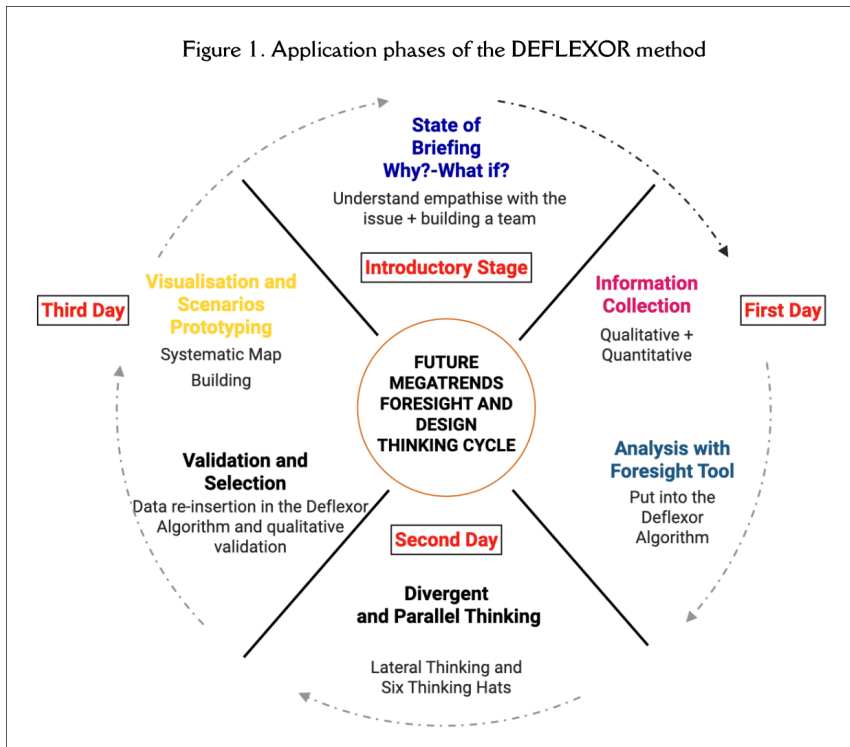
Figure 1. Application phases of the DEFLEXOR method

State of Briefing Why?-What if?

Understand empathise with the issue + building a team

Introductory Stage

Information Collection

Qualitative + Quantitative

First Day

Analysis with Foresight Tool

Put into the Deflexor Algorithm

Second Day

Divergent and Parallel Thinking

Lateral Thinking and Six Thinking Hats

Validation and Selection

Data re-insertion in the Deflexor Algorithm and qualitative validation

Third Day

Visualisation and Scenarios Prototyping

Systematic Map Building

FUTURE MEGATRENDS FORESIGHT AND DESIGN THINKING CYCLE